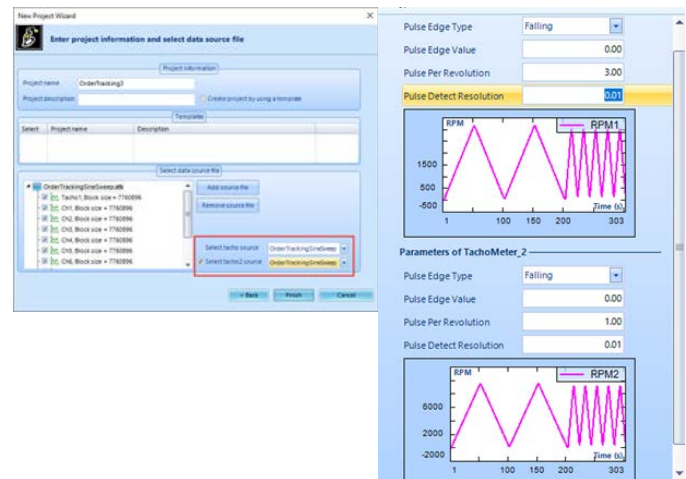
New Project Wizard

Enter project information and select data source file

Project information

Project name OrderTracking3

Project description

Create project by using a template

Templates

| Select | Project name | Description |
|---|---|---|

Select data source file

OrderTrackingSineSweep.atk
Tacho1, Block size = 7760896
CH1, Block size = 7760896
CH2, Block size = 7760896
CH3, Block size = 7760896
CH4, Block size = 7760896
CH5, Block size = 7760896
CH6, Block size = 7760896

Add source file

Remove source file

Select tacho source OrderTrackingSineSweep

Select tacho2 source OrderTrackingSineSweep

< Back Finish Cancel

Pulse Edge Type Falling

Pulse Edge Value 0.00

Pulse Per Revolution 3.00

Pulse Detect Resolution 0.01

RPM RPM1
1500
500
-500
1 100 150 200 Time (s) 303

Parameters of TachoMeter_2

Pulse Edge Type Falling

Pulse Edge Value 0.00

Pulse Per Revolution 1.00

Pulse Detect Resolution 0.01

RPM RPM2
6000
2000
-2000
1 100 150 200 Time (s) 303